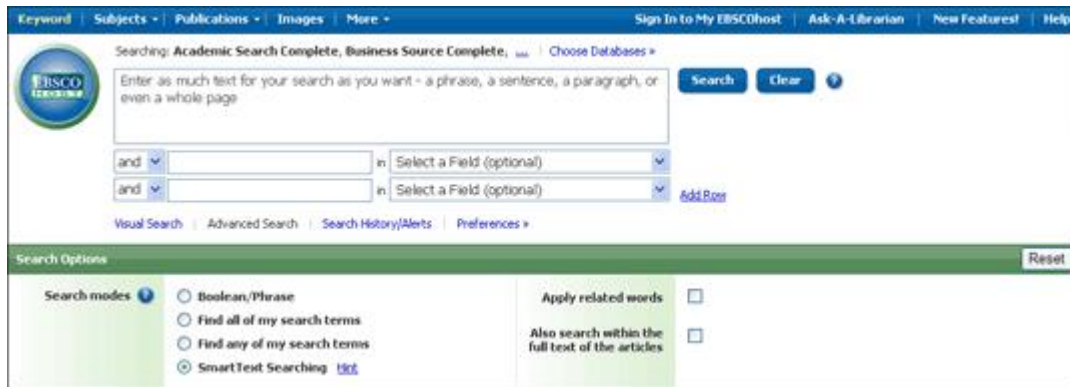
Keyword | Subjects ▾ | Publications ▾ | Images | More ▾

Sign In to My EBSCOhost | Ask-A-Librarian | New Features! | Help

EBSCO HOST

Searching: Academic Search Complete, Business Source Complete, ... | Choose Databases »

Enter as much text for your search as you want - a phrase, a sentence, a paragraph, or even a whole page

Search Clear ?

and in Select a Field (optional)

and in Select a Field (optional)

Add Row

Visual Search | Advanced Search | Search History/Alerts | Preferences »

Search Options

Reset

Search modes ?

Boolean/Phrase

Find all of my search terms

Find any of my search terms

SmartText Searching Hint

Apply related words

Also search within the full text of the articles